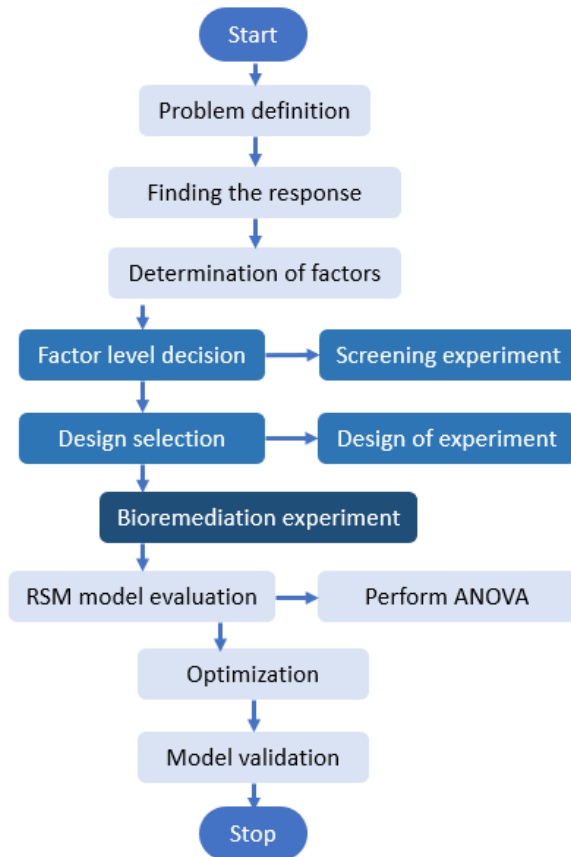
Start

Problem definition

Finding the response

Determination of factors

Factor level decision

Screening experiment

Design selection

Design of experiment

Bioremediation experiment

RSM model evaluation

Perform ANOVA

Optimization

Model validation

Stop